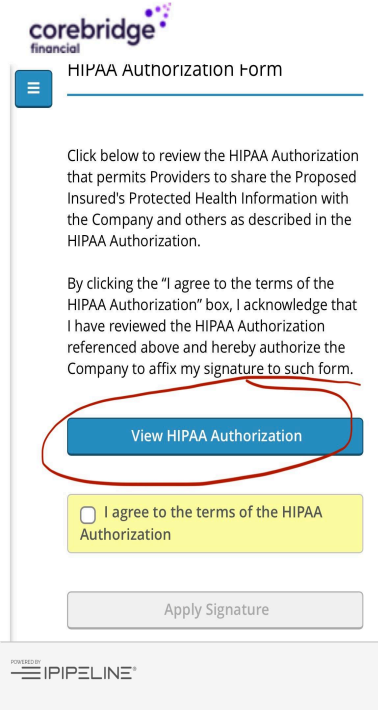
corebridge financial

HIPAA Authorization Form

Click below to review the HIPAA Authorization that permits Providers to share the Proposed Insured's Protected Health Information with the Company and others as described in the HIPAA Authorization.

By clicking the "I agree to the terms of the HIPAA Authorization" box, I acknowledge that I have reviewed the HIPAA Authorization referenced above and hereby authorize the Company to affix my signature to such form.

View HIPAA Authorization

I agree to the terms of the HIPAA Authorization

Apply Signature

POWERED BY
IPIPELINE®